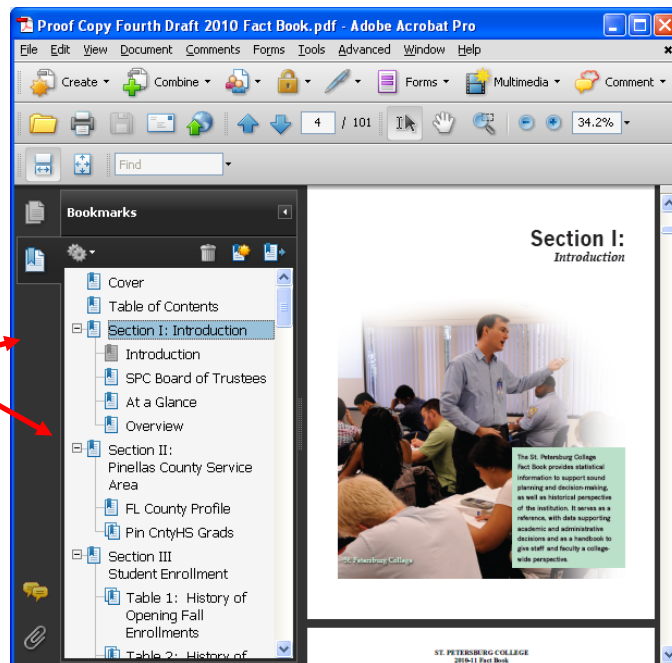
Proof Copy Fourth Draft 2010 Fact Book.pdf - Adobe Acrobat Pro

File Edit View Document Comments Forms Tools Advanced Window Help

Create Combine Forms Multimedia Comment

4 / 101 34.2%

Find

Bookmarks

Cover
Table of Contents
Section I: Introduction
Introduction
SPC Board of Trustees
At a Glance
Overview
Section II: Pinellas County Service Area
FL County Profile
Pin CntyHS Grads
Section III Student Enrollment
Table 1: History of Opening Fall Enrollments
Table 2: History of

Section I:
Introduction

The St. Petersburg College Fact Book provides statistical information to support sound planning and decision-making, as well as historical perspective of the institution. It serves as a reference, with data supporting academic and administrative decisions and as a handbook to give staff and faculty a college-wide perspective.

St. Petersburg College

ST. PETERSBURG COLLEGE
2010-11 Fact Book